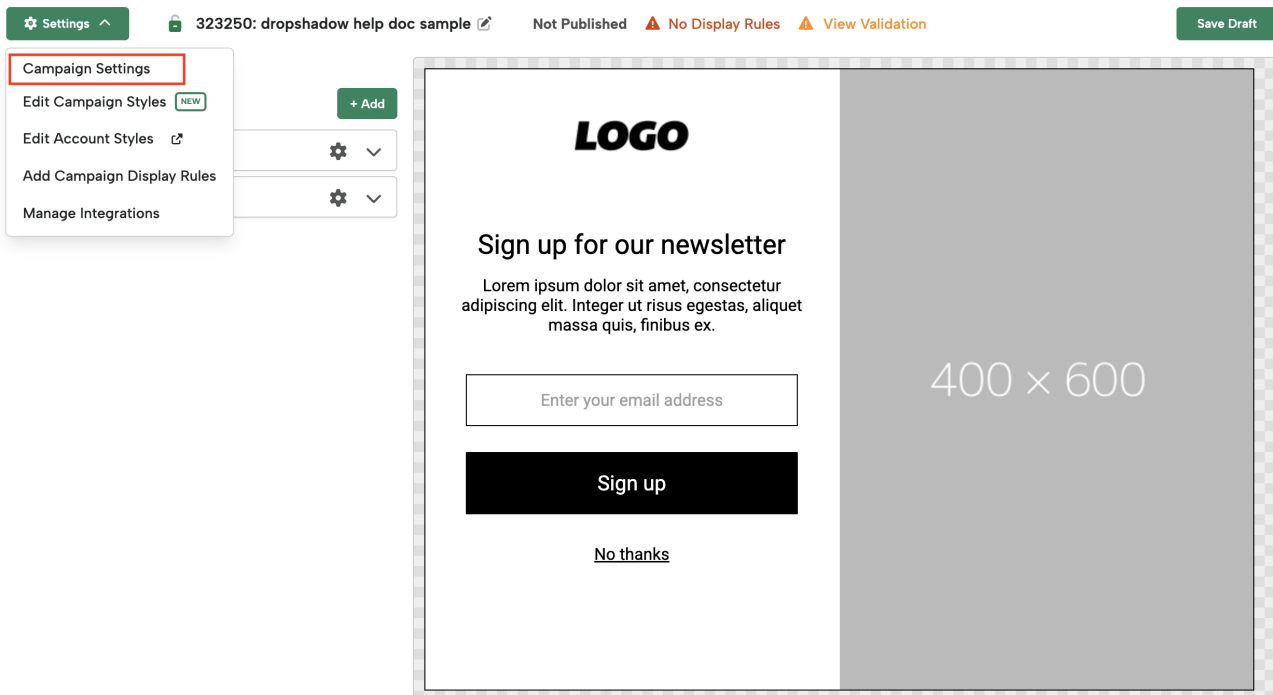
Settings

323250: dropshadow help doc sample

Not Published

No Display Rules

View Validation

Save Draft

Campaign Settings

Edit Campaign Styles NEW

Edit Account Styles

Add Campaign Display Rules

Manage Integrations

+ Add

LOGO

Sign up for our newsletter

Lorem ipsum dolor sit amet, consectetur adipiscing elit. Integer ut risus egestas, aliquet massa quis, finibus ex.

Enter your email address

Sign up

No thanks

400 × 600